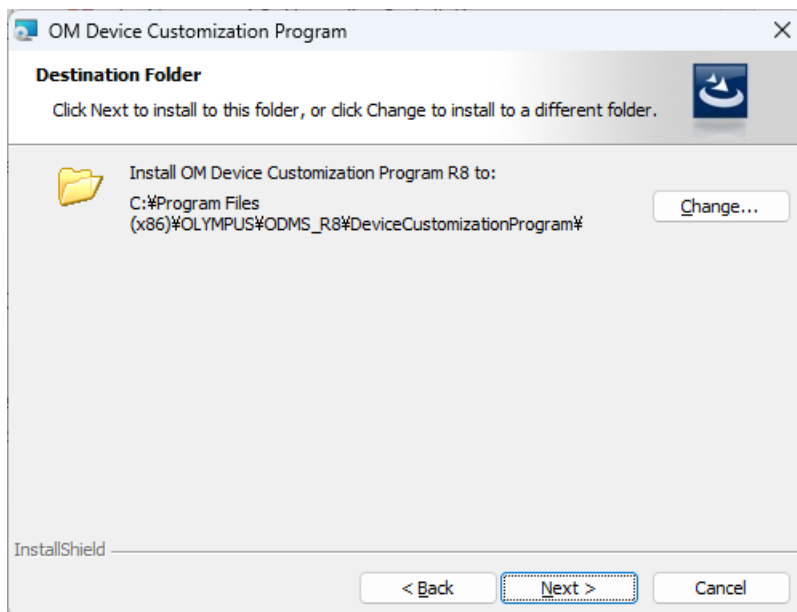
OM Device Customization Program

×

Destination Folder

Click Next to install to this folder, or click Change to install to a different folder.

Install OM Device Customization Program R8 to:

C:¥Program Files (x86)¥OLYMPUS¥ODMS_R8¥DeviceCustomizationProgram¥

Change...

InstallShield

< Back

Next >

Cancel